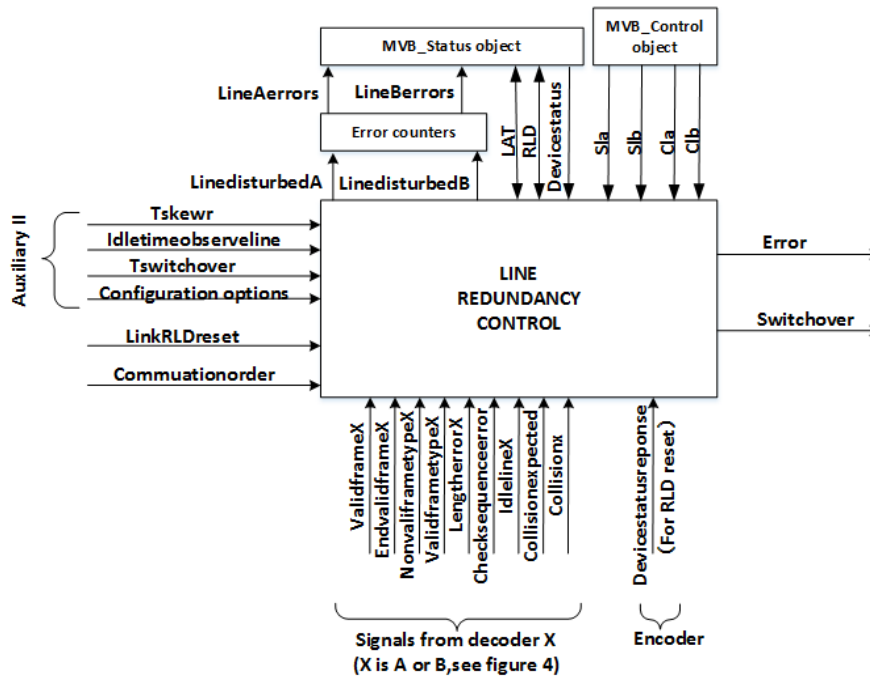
MVB_Status object

MVB_Control object

LineAerrors

LineBerrors

Error counters

LAT

RLD

Devicestatus

Sla

Slb

Cla

Clb

LinedisturbedA

LinedisturbedB

Auxiliary II

Tskewr

Idletimeobserveline

Tswitchover

Configuration options

LinkRLDreset

Commuationorder

LINE REDUNDANCY CONTROL

Error

Switchover

ValidframeX

EndvalidframeX

NonvaliframetypeX

ValidframetypeX

LengtherrorX

Checksequenceerror

IdlelineX

Collisionexpected

Collisionx

Devicestatusreponse

(For RLD reset)

Signals from decoder X
(X is A or B,see figure 4)

Encoder